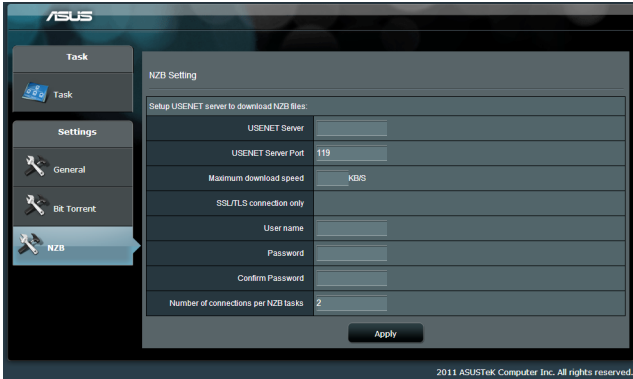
ASUS

Task

Task

Settings

General

Bit Torrent

NZB

NZB Setting

Setup USENET server to download NZB files:

| | |
|---|---|
| USENET Server | |
| USENET Server Port | 119 |
| Maximum download speed | KB/S |
| SSL/TLS connection only | |
| User name | |
| Password | |
| Confirm Password | |
| Number of connections per NZB tasks | 2 |

Apply

2011 ASUSTeK Computer Inc. All rights reserved.